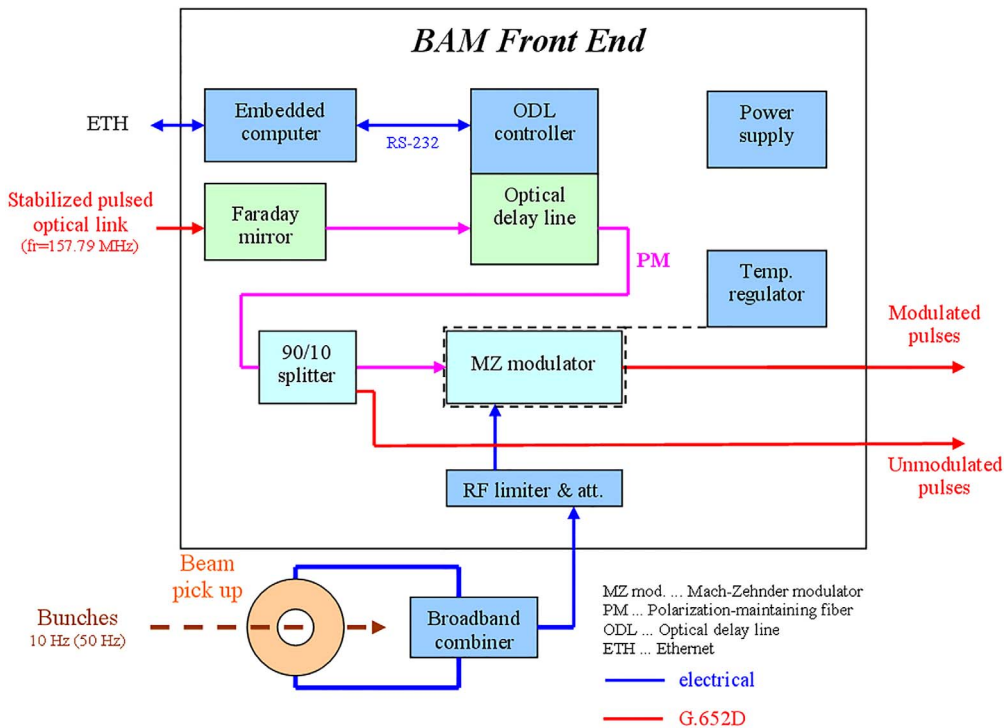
BAM Front End

ETH

Embedded computer

RS-232

ODL controller

Power supply

Stabilized pulsed optical link
(fr=157.79 MHz)

Faraday mirror

Optical delay line

PM

Temp. regulator

90/10 splitter

MZ modulator

Modulated pulses

Unmodulated pulses

RF limiter & att.

Beam pick up

Bunches
10 Hz (50 Hz)

Broadband combiner

MZ mod. ... Mach-Zehnder modulator
PM ... Polarization-maintaining fiber
ODL ... Optical delay line
ETH ... Ethernet

electrical

G.652D